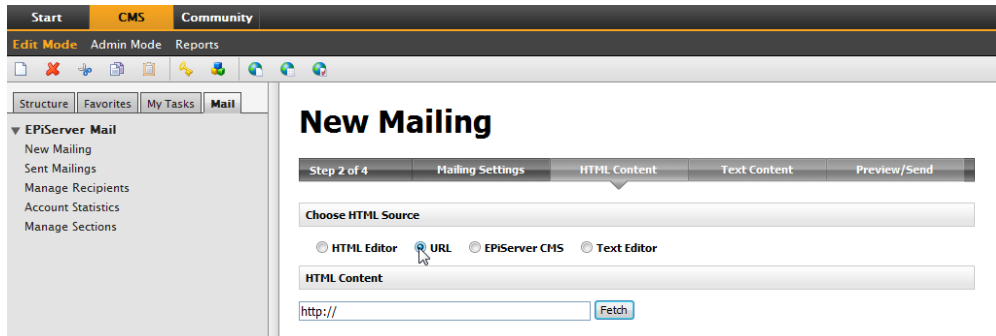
Start CMS Community

Edit Mode Admin Mode Reports

Structure Favorites My Tasks Mail

EPiServer Mail
New Mailing
Sent Mailings
Manage Recipients
Account Statistics
Manage Sections

New Mailing

Step 2 of 4 | Mailing Settings | HTML Content | Text Content | Preview/Send

Choose HTML Source

HTML Editor URL EPiServer CMS Text Editor

HTML Content

http://

Fetch